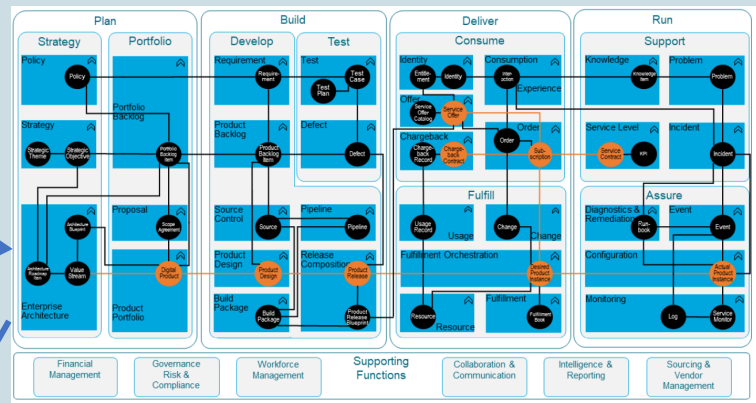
Plan

Strategy

Policy

Policy

Strategy

Strategic Theme

Strategic Objective

Architecture Blueprint

Architecture Roadmap Item

Value Stream

Enterprise Architecture

Portfolio

Portfolio Backlog

Portfolio Backlog Item

Proposal

Scope Agreement

Digital Product

Product Portfolio

Build

Develop

Requirement

Requirement

Product Backlog

Product Backlog Item

Source Control

Source

Product Design

Product Design

Build Package

Build Package

Test

Test

Test Case

Test Plan

Defect

Defect

Pipeline

Pipeline

Release Composition

Product Release

Product Release Blueprint

Deliver

Consume

Identity

Entitlement

Identity

Consumption

Interaction

Experience

Offer

Service Offer Catalog

Service Offer

Chargeback

Chargeback Record

Chargeback Contract

Order

Order

Subscription

Fulfill

Usage Record

Usage

Change

Change

Fulfillment Orchestration

Desired Product Instance

Resource

Resource

Fulfillment

Fulfillment Book

Run

Support

Knowledge

Knowledge Item

Problem

Problem

Service Level

Service Contract

KPI

Incident

Incident

Assure

Diagnostics & Remediation

Runbook

Event

Event

Configuration

Actual Product Instance

Monitoring

Log

Service Monitor

Supporting Functions

Financial Management

Governance Risk & Compliance

Workforce Management

Collaboration & Communication

Intelligence & Reporting

Sourcing & Vendor Management